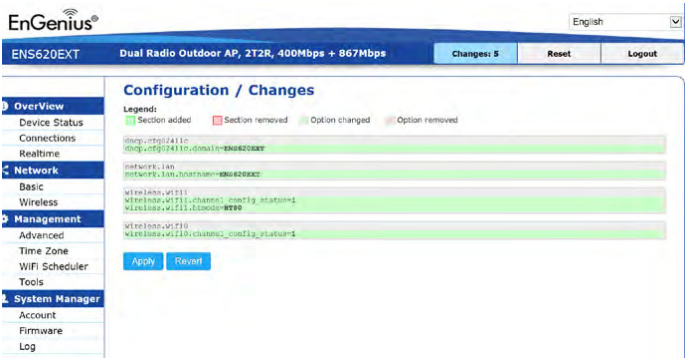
EnGenius®

English

ENS620EXT

Dual Radio Outdoor AP, 2T2R, 400Mbps + 867Mbps

Changes: 5

Reset

Logout

OverView

Device Status

Connections

Realtime

Network

Basic

Wireless

Management

Advanced

Time Zone

WiFi Scheduler

Tools

System Manager

Account

Firmware

Log

Configuration / Changes

Legend:

Section added

Section removed

Option changed

Option removed

dhcp.cfg02411c
dhcp.cfg02411c.domain=ENS620EXT

network.lan
network.lan.hostname=ENS620EXT

wireless.wifi1
wireless.wifi1.channel_config_status=1
wireless.wifi1.htmode=HT80

wireless.wifi0
wireless.wifi0.channel_config_status=1

Apply

Revert